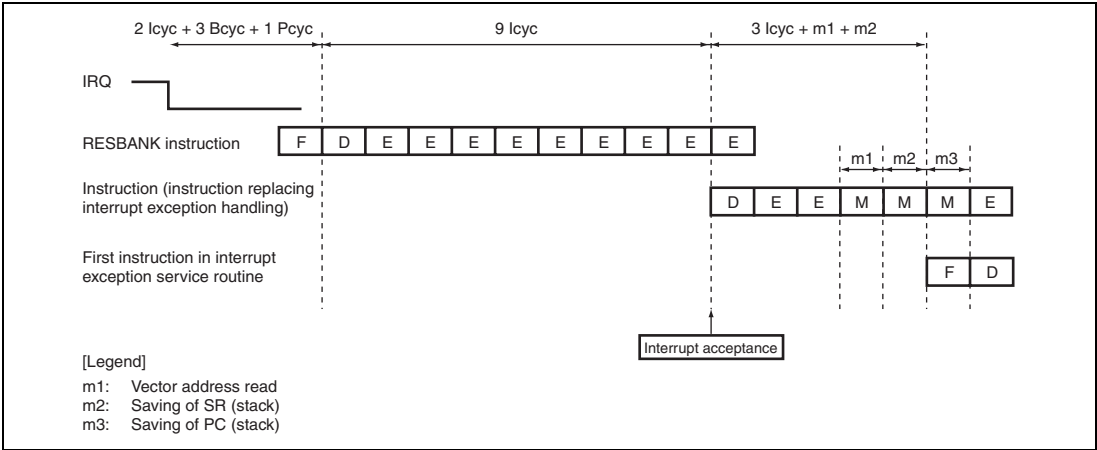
2 Icyc + 3 Bcyc + 1 Pcyc

9 Icyc

3 Icyc + m1 + m2

IRQ

RESBANK instruction

| F | D | E | E | E | E | E | E | E | E | E |
|---|---|---|---|---|---|---|---|---|---|---|

m1 m2 m3

Instruction (instruction replacing interrupt exception handling)

| D | E | E | M | M | M | E |
|---|---|---|---|---|---|---|

First instruction in interrupt exception service routine

| F | D |
|---|---|

Interrupt acceptance

[Legend]

m1: Vector address read
m2: Saving of SR (stack)
m3: Saving of PC (stack)